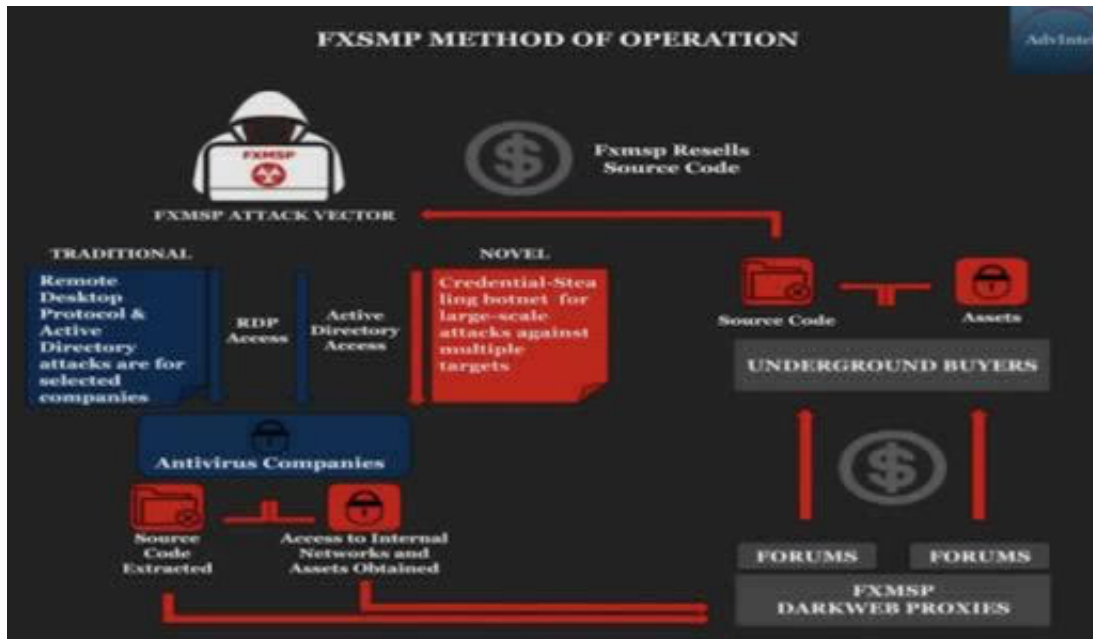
FXSMP METHOD OF OPERATION

AdvIntel

FXMSP

Fxmsp Resells Source Code

FXMSP ATTACK VECTOR

TRADITIONAL

NOVEL

Remote Desktop Protocol & Active Directory attacks are for selected companies

RDP Access

Active Directory Access

Credential-Stealing botnet for large-scale attacks against multiple targets

Source Code

Assets

UNDERGROUND BUYERS

Antivirus Companies

Source Code Extracted

Access to Internal Networks and Assets Obtained

FORUMS

FORUMS

FXMSP DARKWEB PROXIES